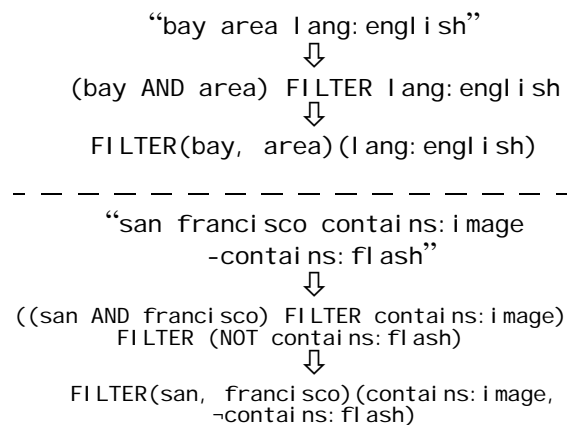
"bay area lang:english"
⇩
(bay AND area) FILTER lang:english
⇩
FILTER(bay, area)(lang:english)

"san francisco contains:image -contains:flash"
⇩
((san AND francisco) FILTER contains:image) FILTER (NOT contains:flash)
⇩
FILTER(san, francisco)(contains:image, ¬contains:flash)